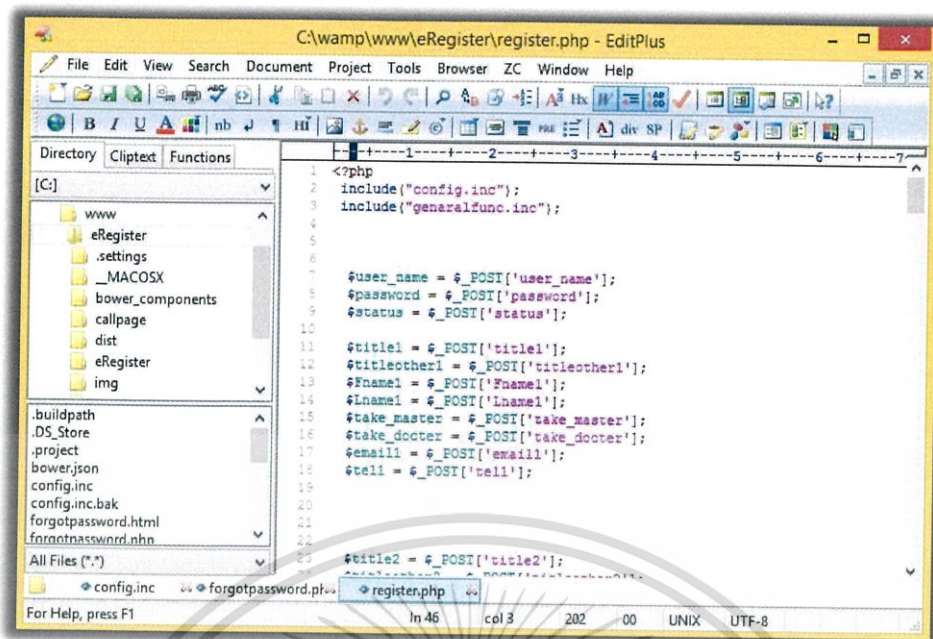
C:\wamp\www\eRegister\register.php - EditPlus

File Edit View Search Document Project Tools Browser ZC Window Help

B I U A nb Hi div SP

Directory Cliptext Functions

[C:]

www
eRegister
.settings
__MACOSX
bower_components
callpage
dist
eRegister
img

.buildpath
.DS_Store
.project
bower.json
config.inc
config.inc.bak
forgotpassword.html
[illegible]

All Files (*.*)

----+----1----+----2----+----3----+----4----+----5----+----6----+----7

1 <?php
2 include("config.inc");
3 include("genaralfunc.inc");
4
5
6
7 $user_name = $_POST['user_name'];
8 $password = $_POST['password'];
9 $status = $_POST['status'];
10
11 $title1 = $_POST['title1'];
12 $titleother1 = $_POST['titleother1'];
13 $Fname1 = $_POST['Fname1'];
14 $Lname1 = $_POST['Lname1'];
15 $take_master = $_POST['take_master'];
16 $take_docter = $_POST['take_docter'];
17 $email1 = $_POST['email1'];
18 $tel1 = $_POST['tel1'];
19
20
21
22
23 $title2 = $_POST['title2'];
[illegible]

config.inc forgotpassword.ph... register.php

For Help, press F1 In 46 col 3 202 00 UNIX UTF-8